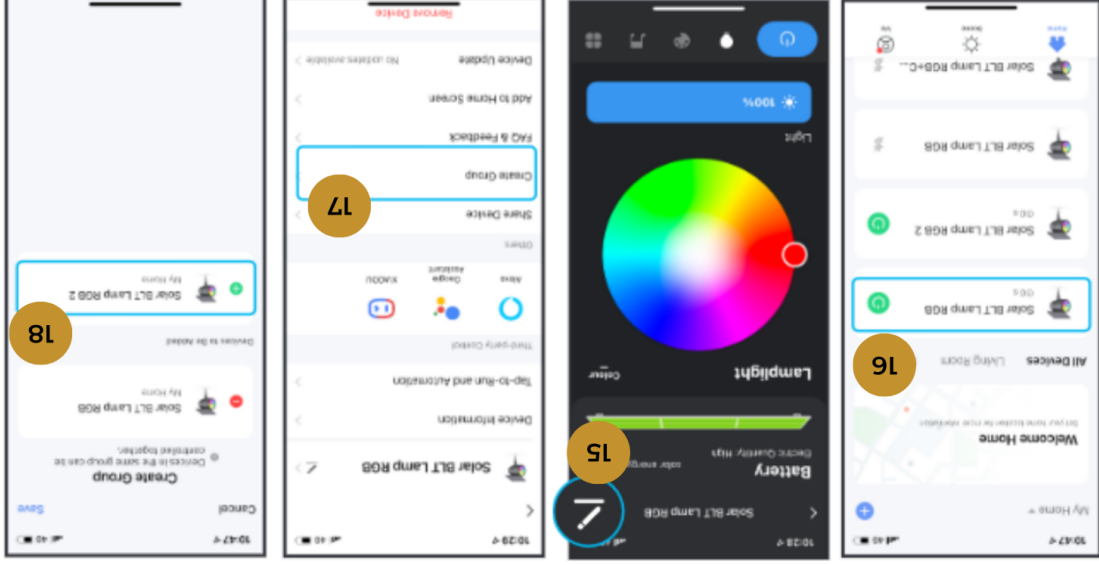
18

10:47

Cancel

Save

Create Group

Devices in the same group can be controlled together.

Solar BLT Lamp RGB

My Home

Devices to be Added

Solar BLT Lamp RGB 2

My Home

17

10:29

Solar BLT Lamp RGB

Device Information

Tap-to-Run and Automation

Third-party Control

Alexa

Google Assistant

XIAODU

Others

Share Device

Create Group

FAQ & Feedback

Add to Home Screen

Device Update

No updates available

Remove Device

15

10:28

Solar BLT Lamp RGB

Battery

Electric Quantity: High

Lamplight

Colour

Light

100%

16

10:47

My Home

Welcome Home

Set your home location for more information

All Devices

Living Room

Solar BLT Lamp RGB

Solar BLT Lamp RGB 2

Solar BLT Lamp RGB

Solar BLT Lamp RGB+C...

Home

Scene

Me